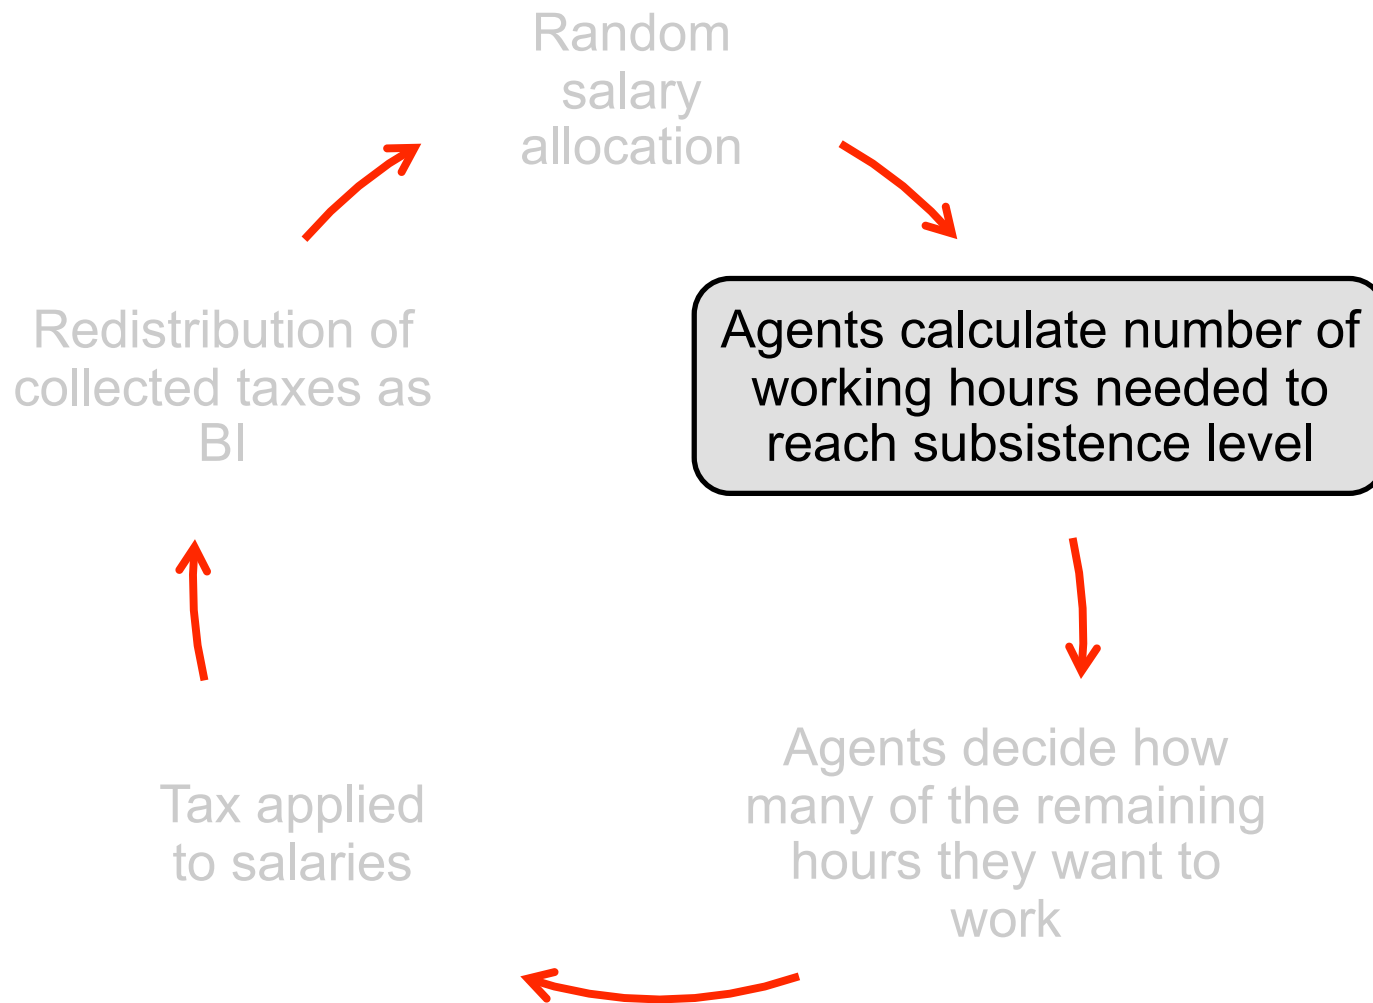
Random salary allocation

Agents calculate number of working hours needed to reach subsistence level

Agents decide how many of the remaining hours they want to work

Tax applied to salaries

Redistribution of collected taxes as BI